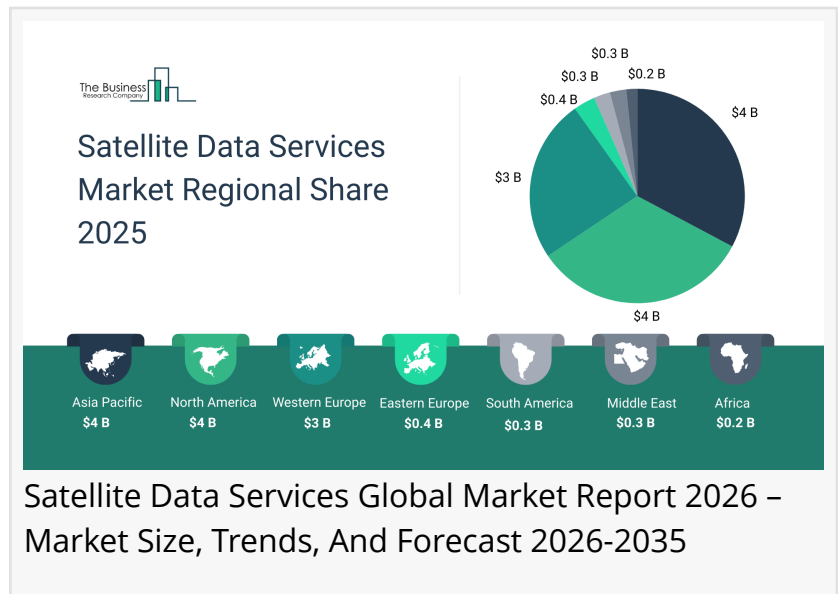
The Business Research Company

Satellite Data Services Market Regional Share 2025

$0.3 B
$0.3 B
$0.2 B
$0.4 B
$4 B
$3 B
$4 B

Asia Pacific
$4 B

North America
$4 B

Western Europe
$3 B

Eastern Europe
$0.4 B

South America
$0.3 B

Middle East
$0.3 B

Africa
$0.2 B

Satellite Data Services Global Market Report 2026 – Market Size, Trends, And Forecast 2026-2035